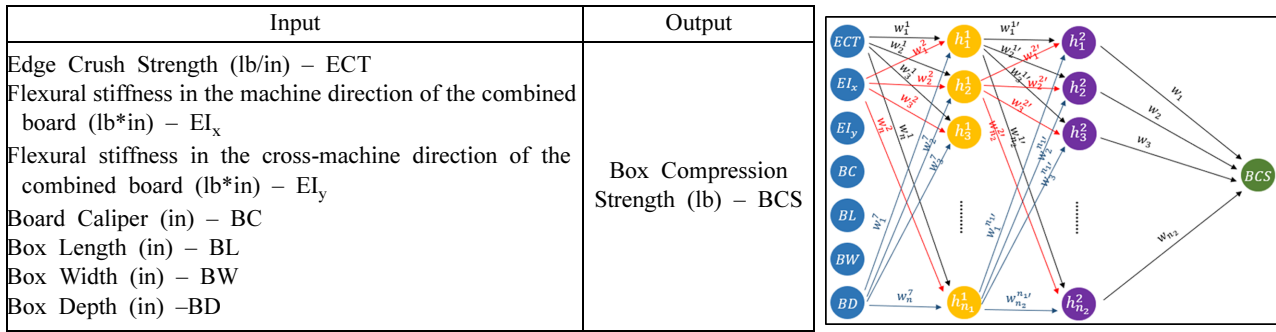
| Input | Output |
|---|---|
| Edge Crush Strength (lb/in) – ECT<br>Flexural stiffness in the machine direction of the combined board (lb*in) – EI$_x$<br>Flexural stiffness in the cross-machine direction of the combined board (lb*in) – EI$_y$<br>Board Caliper (in) – BC<br>Box Length (in) – BL<br>Box Width (in) – BW<br>Box Depth (in) –BD | Box Compression Strength (lb) – BCS |

$ECT$
$EI_x$
$EI_y$
$BC$
$BL$
$BW$
$BD$

$w_1^1$ $w_2^1$ $w_3^1$ $w_1^2$ $w_2^2$ $w_3^2$ $w_n^2$ $w_n^1$ $w_1^7$ $w_2^7$ $w_3^7$ $w_n^7$

$h_1^1$ $h_2^1$ $h_3^1$ $h_{n_1}^1$

$w_1^{1'}$ $w_2^{1'}$ $w_3^{1'}$ $w_1^{2'}$ $w_2^{2'}$ $w_3^{2'}$ $w_n^{1'}$ $w_n^{2'}$ $w_1^{n_{1'}}$ $w_2^{n_{1'}}$ $w_3^{n_{1'}}$ $w_{n_2}^{n_{1'}}$

$h_1^2$ $h_2^2$ $h_3^2$ $h_{n_2}^2$

$w_1$ $w_2$ $w_3$ $w_{n_2}$

$BCS$